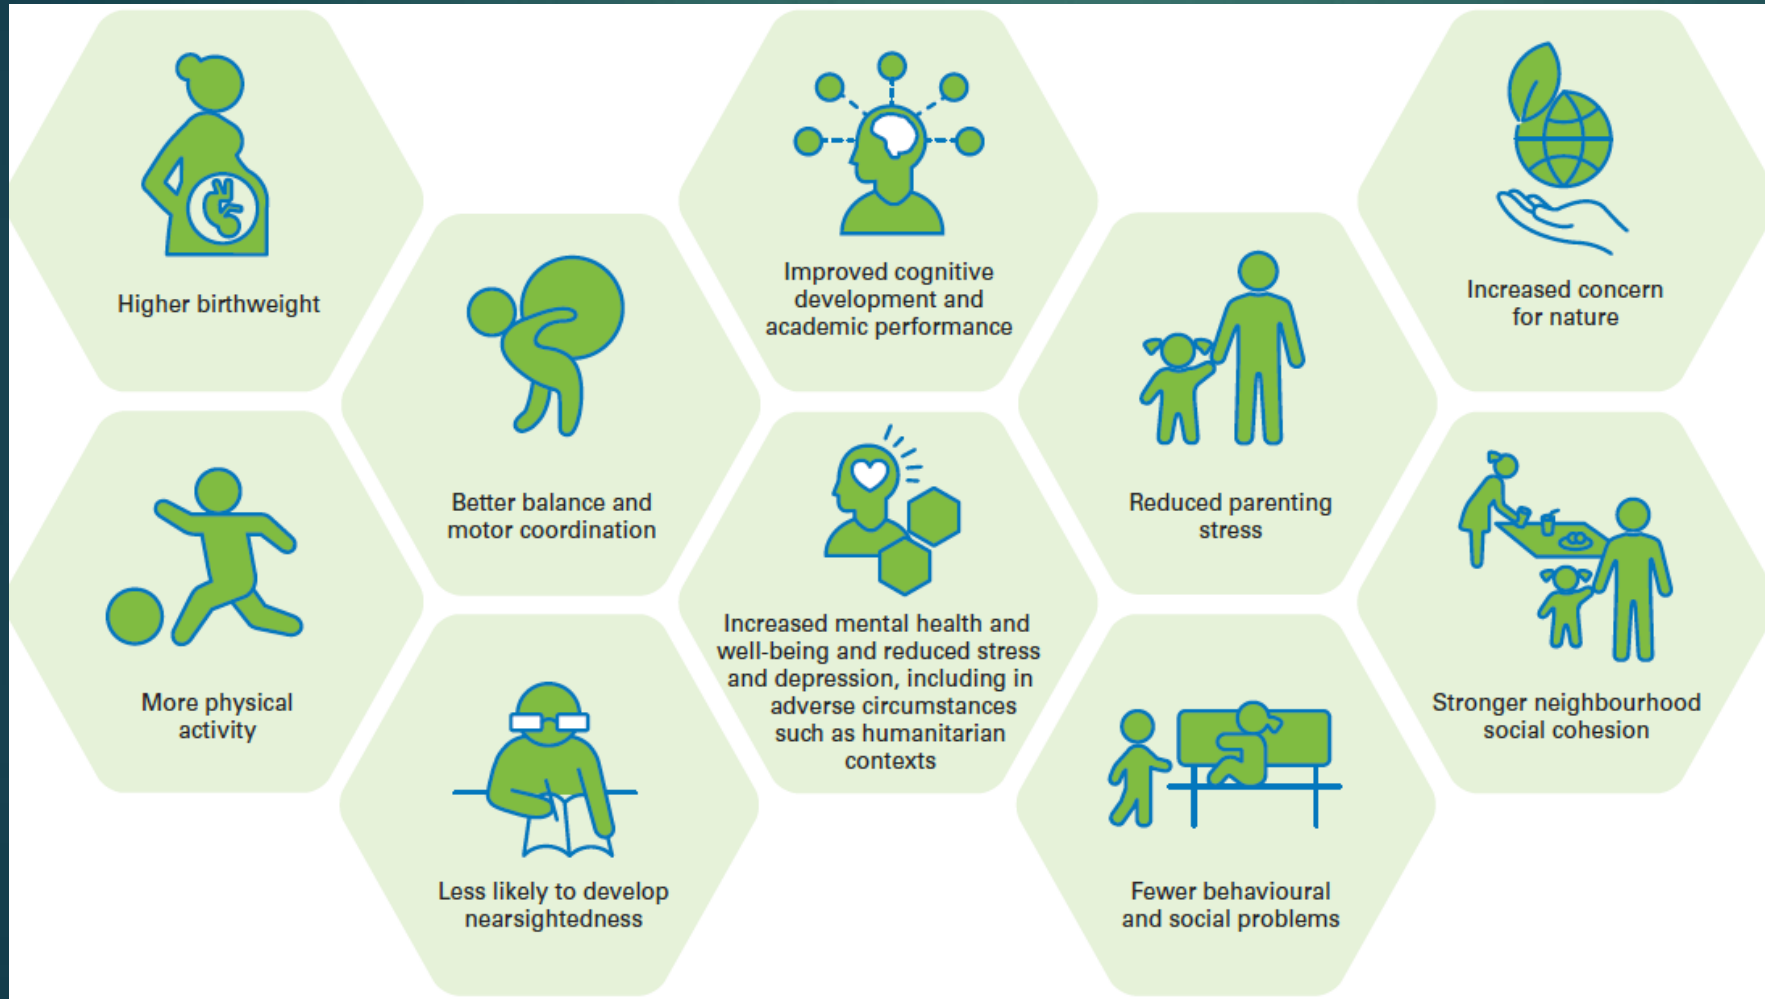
Higher birthweight

More physical activity

Better balance and motor coordination

Less likely to develop nearsightedness

Improved cognitive development and academic performance

Increased mental health and well-being and reduced stress and depression, including in adverse circumstances such as humanitarian contexts

Reduced parenting stress

Fewer behavioural and social problems

Increased concern for nature

Stronger neighbourhood social cohesion